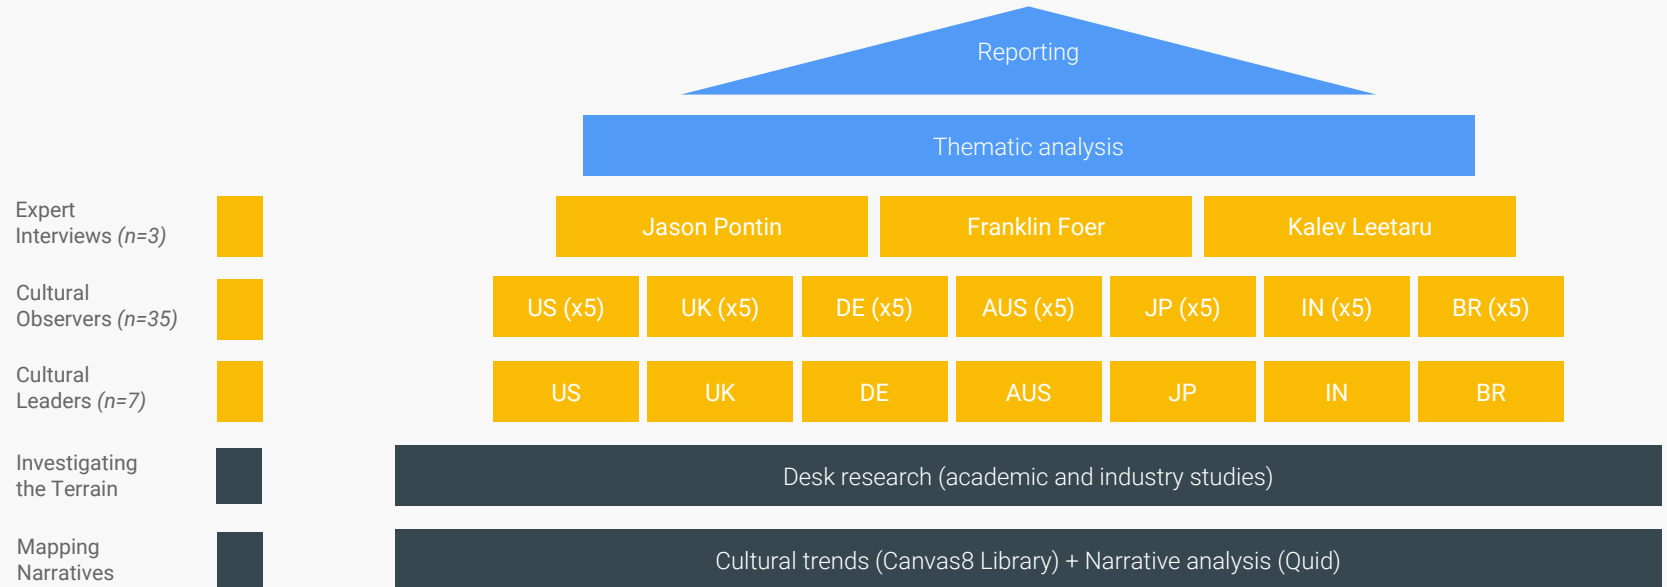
Reporting

Thematic analysis

Expert Interviews *(n=3)*

Jason Pontin

Franklin Foer

Kalev Leetaru

Cultural Observers *(n=35)*

US (x5)

UK (x5)

DE (x5)

AUS (x5)

JP (x5)

IN (x5)

BR (x5)

Cultural Leaders *(n=7)*

US

UK

DE

AUS

JP

IN

BR

Investigating the Terrain

Desk research (academic and industry studies)

Mapping Narratives

Cultural trends (Canvas8 Library) + Narrative analysis (Quid)